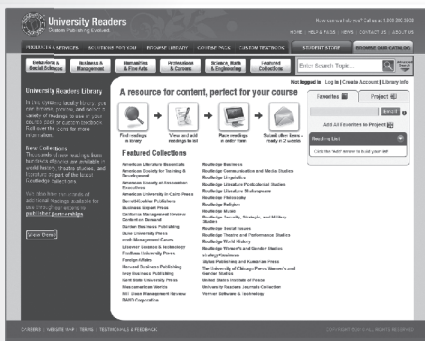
University Readers
Custom Publishing Simplified.

Have questions? Call us 1.800.200.3908
HOME | HELP & FAQS | NEWS | CONTACT US | ABOUT US

PRODUCTS & SERVICES | SOLUTIONS PROGRAM | READINGS LIBRARY | COURSE PACKS | CUSTOM TEXTBOOKS | STUDENT STORE | BROWSE OUR CATALOG

Behavioral & Social Sciences | Business & Management | Humanities & Fine Arts | Professional & Careers | Science, Math & Engineering | Featured Collections | Enter Search Topic...

Not logged in | Log in | Create Account | Library Info

University Readers Library

In the University Readers library, you can browse, preview, and select a variety of readings to use in your course pack or custom textbook. Roll over the icons for more information.

New Collections
Thousands of new readings from Routledge's collection are now available in world history, theatre studies, and literature as part of the latest Routledge collection.

Visit the link to get a preview of additional readings available for our course pack as well as publisher permissions.

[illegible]

A resource for content, perfect for your course

Find readings & more | View and add readings to list | Place readings in order form | Submit order form - ready in 2 weeks

Featured Collections

American Literature Resources
American Society for Training & Development
American Society of Association Executives
American University in Cairo Press
Barrett-Koehler Publishers
Business Expert Press
California Management Review
Cambridge Journals
Center Business Publishing
Duke University Press
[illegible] Management Cases
Elsevier Science & Technology
Fordham University Press
Foreign Affairs
Harvard Business Publishing
Ivey Business Publishing
Lanchester University Press
Massachusetts Medical
MIT Sloan Management Review
SAGE Corporation

Routledge Business
Routledge Communication and Media Studies
Routledge Linguistics
Routledge Literature Professional Studies
Routledge Literature Shakespeare
Routledge Philosophy
Routledge Religion
Routledge Music
Routledge Security, Strategy, and Military Studies
Routledge Social Issues
Routledge Theatre and Performance Studies
Routledge World History
Routledge Women's and Gender Studies
Routledge Business
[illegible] Publishing and Research Press
The University of Chicago Press Women's and Gender Studies
United States Institute of Peace
University Readers Journals Collection
Warner Software & Technology

Favorites | Project
Add All Favorites to Project
Reading List
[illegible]

CAREERS | WEBSITE MAP | TERMS | TESTIMONIALS & FEEDBACK
COPYRIGHT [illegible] ALL RIGHTS RESERVED